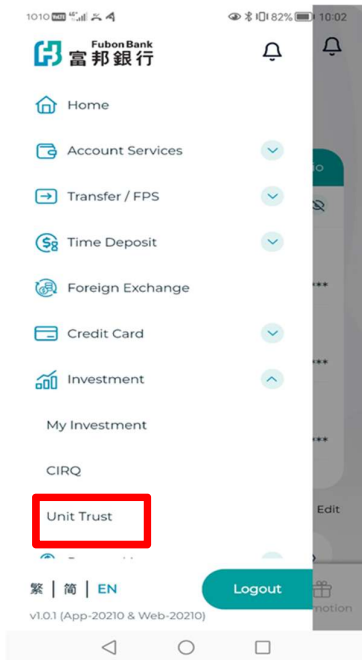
10:10 82% 10:02

Fubon Bank 富邦銀行

Home

Account Services

Transfer / FPS

Time Deposit

Foreign Exchange

Credit Card

Investment

My Investment

CIRQ

Unit Trust

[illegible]

繁 | 简 | EN

Logout

v1.0.1 (App-20210 & Web-20210)

Edit

motion